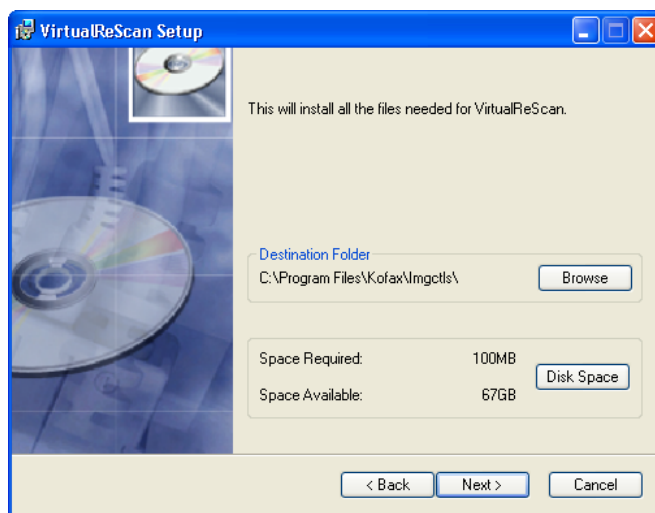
VirtualReScan Setup

This will install all the files needed for VirtualReScan.

Destination Folder
C:\Program Files\Kofax\Imgctls\
Browse

Space Required: 100MB
Space Available: 67GB
Disk Space

< Back
Next >
Cancel